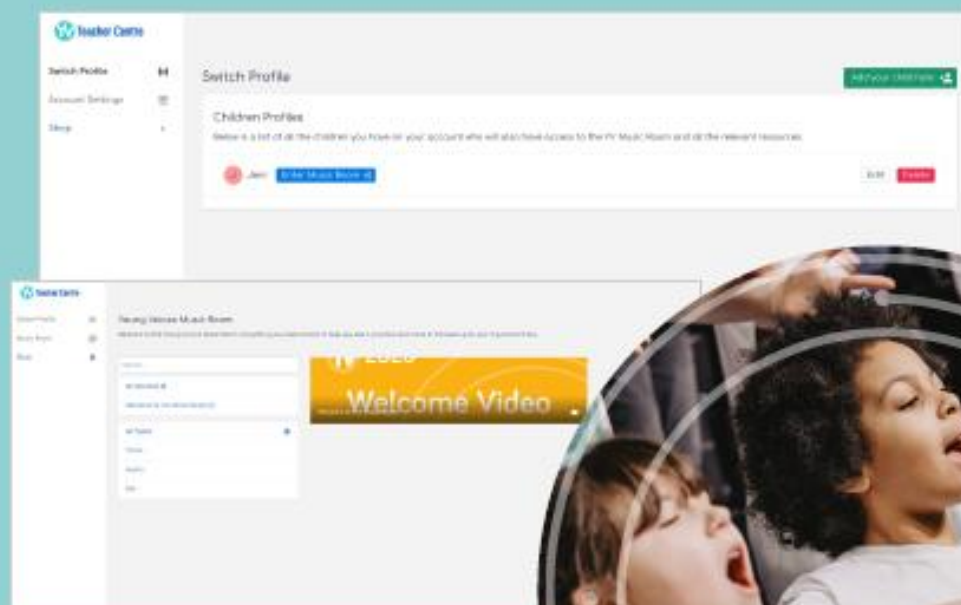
Teacher Centre

Switch Profile

Account Settings

Shop

Switch Profile

Add your child/ren

Children Profiles

Below is a list of all the children you have on your account who will also have access to the YV Music Room and all the relevant resources.

Jam

Enter Music Room

Edit

Delete

Teacher Centre

Young Voices Music Room

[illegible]

2023

Welcome Video